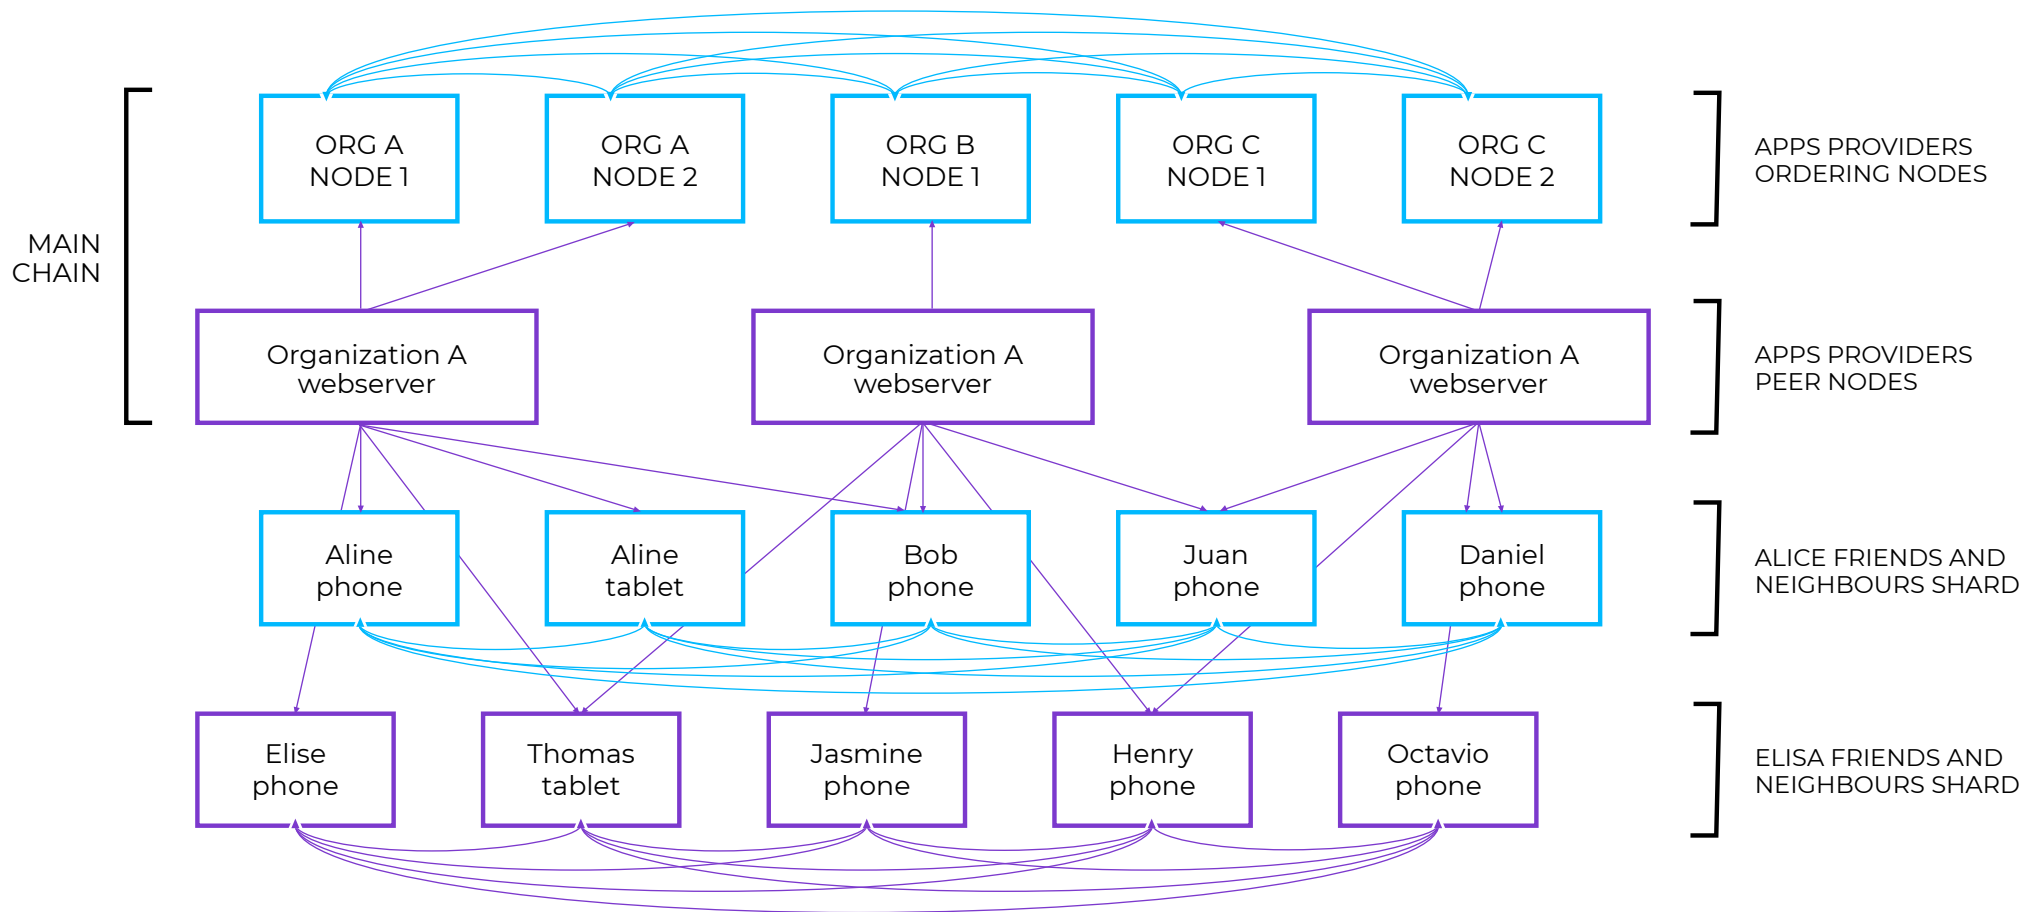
MAIN CHAIN

ORG A NODE 1

ORG A NODE 2

ORG B NODE 1

ORG C NODE 1

ORG C NODE 2

APPS PROVIDERS ORDERING NODES

Organization A webserver

Organization A webserver

Organization A webserver

APPS PROVIDERS PEER NODES

Aline phone

Aline tablet

Bob phone

Juan phone

Daniel phone

ALICE FRIENDS AND NEIGHBOURS SHARD

Elise phone

Thomas tablet

Jasmine phone

Henry phone

Octavio phone

ELISA FRIENDS AND NEIGHBOURS SHARD